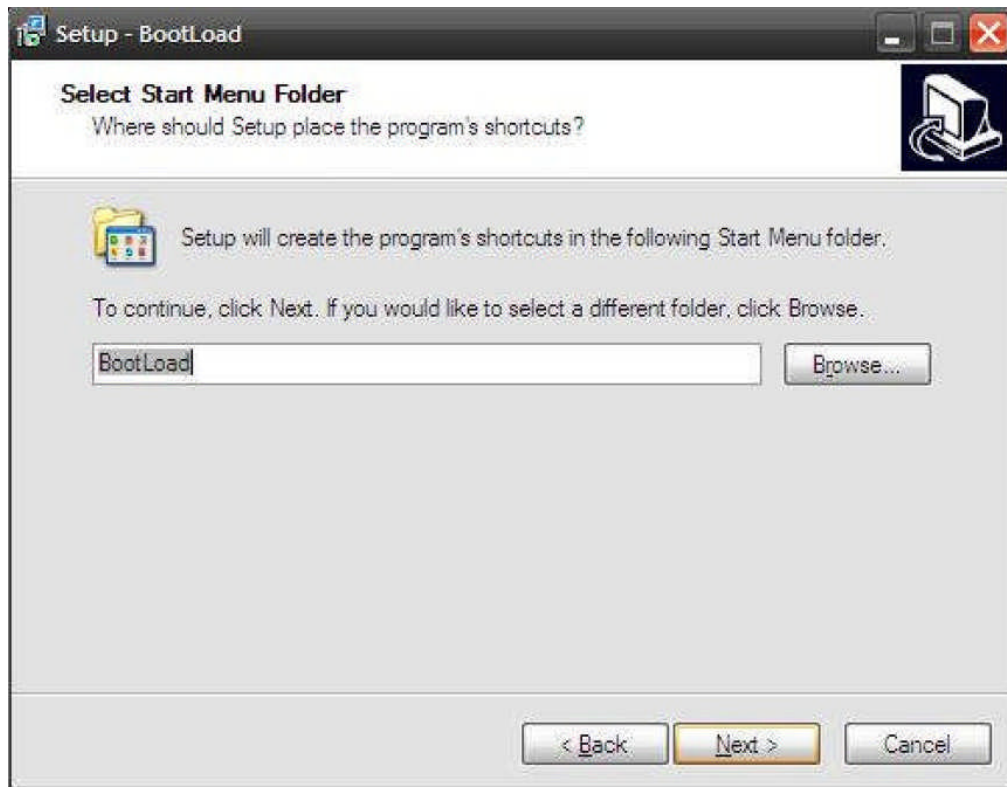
Setup - BootLoad

Select Start Menu Folder
Where should Setup place the program's shortcuts?

Setup will create the program's shortcuts in the following Start Menu folder.

To continue, click Next. If you would like to select a different folder, click Browse.

BootLoad

Browse...

< Back

Next >

Cancel